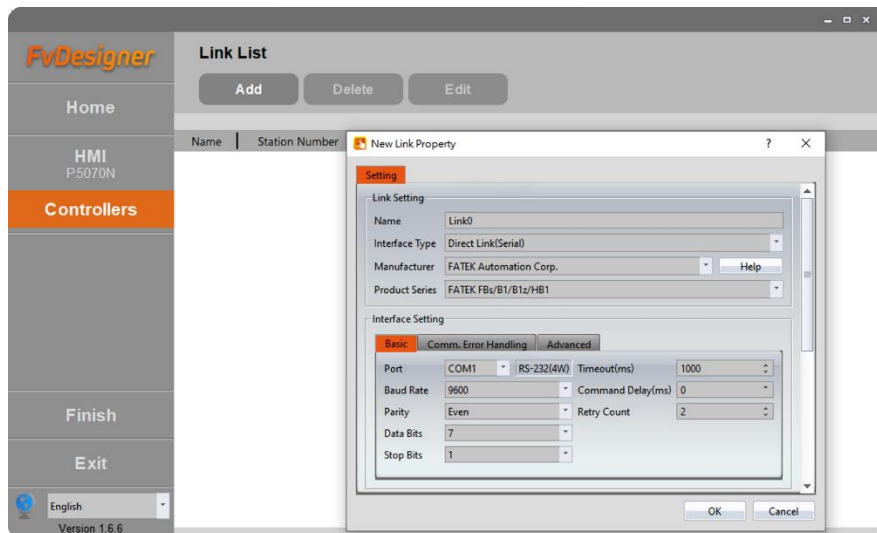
FvDesigner

Home

HMI
P5070N

Controllers

Finish

Exit

English

Version 1.6.6

Link List

Add Delete Edit

Name | Station Number

New Link Property ? ✕

Setting

Link Setting

Name Link0

Interface Type Direct Link(Serial)

Manufacturer FATEK Automation Corp. Help

Product Series FATEK FBs/B1/B1z/HB1

Interface Setting

Basic Comm. Error Handling Advanced

Port COM1 RS-232(4W) Timeout(ms) 1000

Baud Rate 9600 Command Delay(ms) 0

Parity Even Retry Count 2

Data Bits 7

Stop Bits 1

OK Cancel